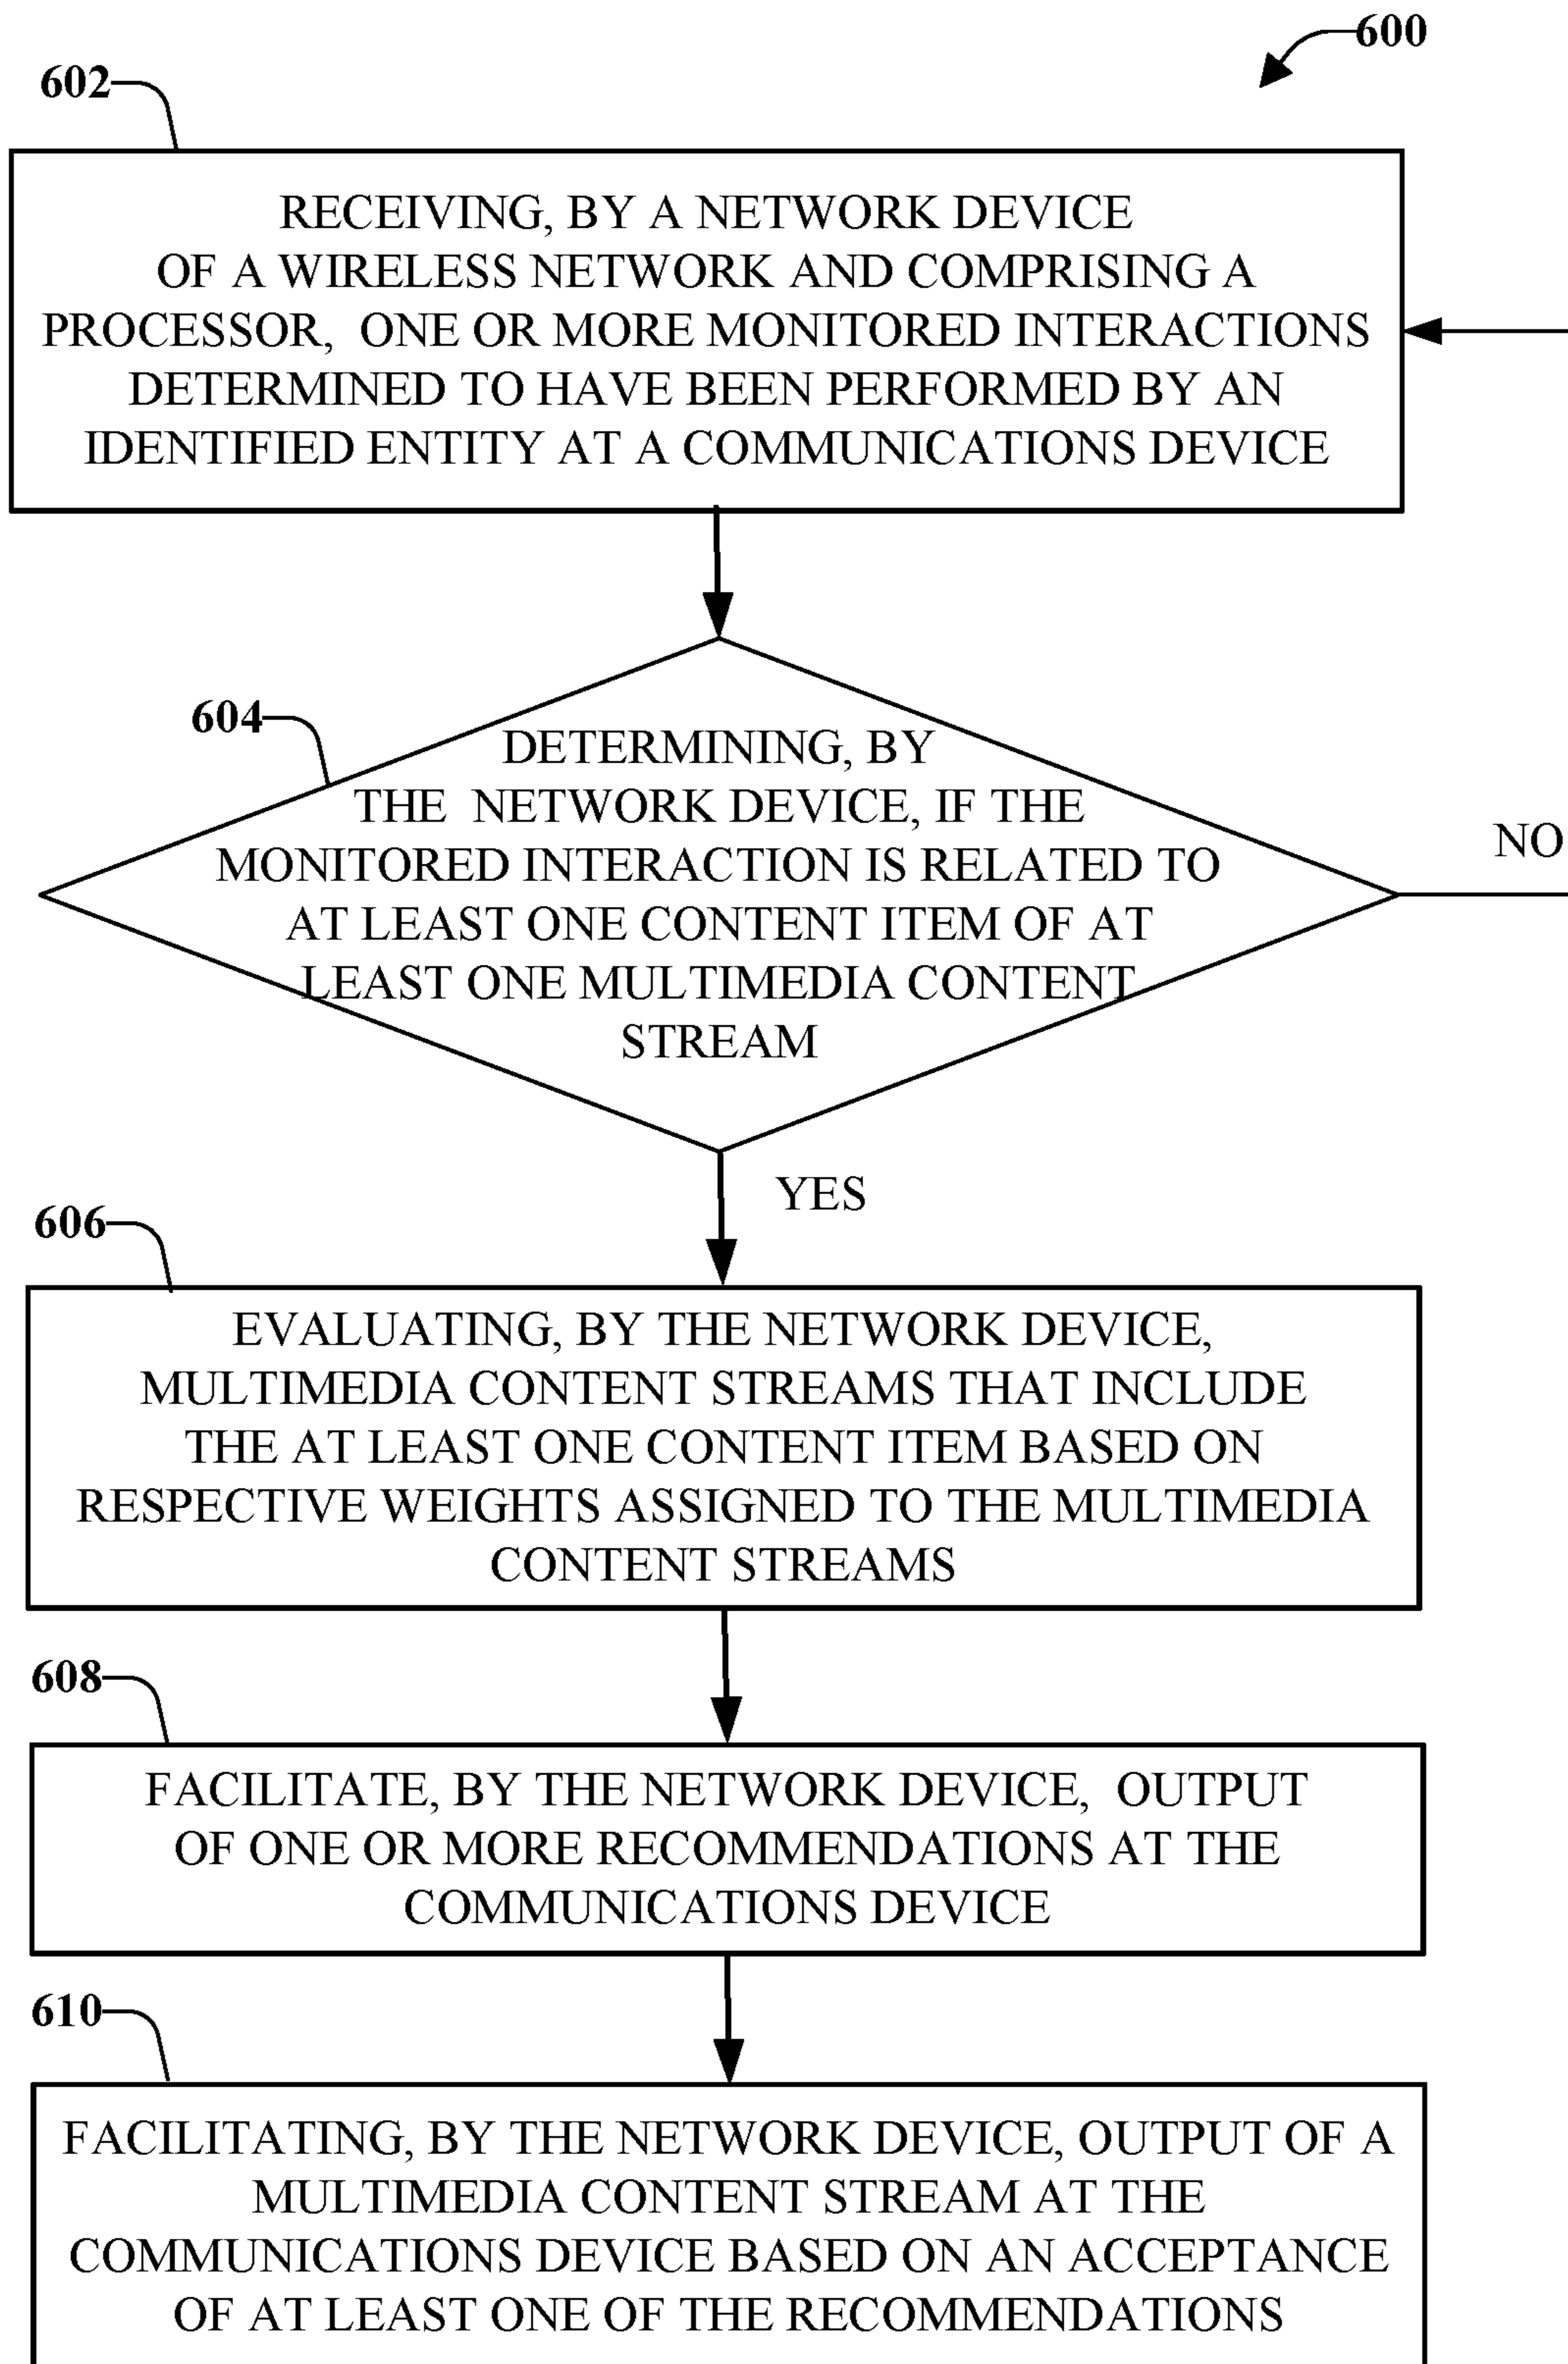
600

602

RECEIVING, BY A NETWORK DEVICE OF A WIRELESS NETWORK AND COMPRISING A PROCESSOR, ONE OR MORE MONITORED INTERACTIONS DETERMINED TO HAVE BEEN PERFORMED BY AN IDENTIFIED ENTITY AT A COMMUNICATIONS DEVICE

604

DETERMINING, BY THE NETWORK DEVICE, IF THE MONITORED INTERACTION IS RELATED TO AT LEAST ONE CONTENT ITEM OF AT LEAST ONE MULTIMEDIA CONTENT STREAM

NO

YES

606

EVALUATING, BY THE NETWORK DEVICE, MULTIMEDIA CONTENT STREAMS THAT INCLUDE THE AT LEAST ONE CONTENT ITEM BASED ON RESPECTIVE WEIGHTS ASSIGNED TO THE MULTIMEDIA CONTENT STREAMS

608

FACILITATE, BY THE NETWORK DEVICE, OUTPUT OF ONE OR MORE RECOMMENDATIONS AT THE COMMUNICATIONS DEVICE

610

FACILITATING, BY THE NETWORK DEVICE, OUTPUT OF A MULTIMEDIA CONTENT STREAM AT THE COMMUNICATIONS DEVICE BASED ON AN ACCEPTANCE OF AT LEAST ONE OF THE RECOMMENDATIONS